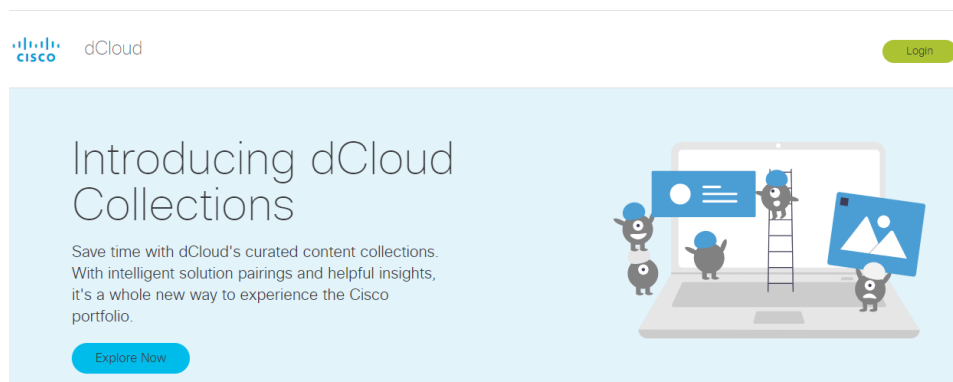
CISCO dCloud

Login

Introducing dCloud Collections

Save time with dCloud's curated content collections. With intelligent solution pairings and helpful insights, it's a whole new way to experience the Cisco portfolio.

Explore Now